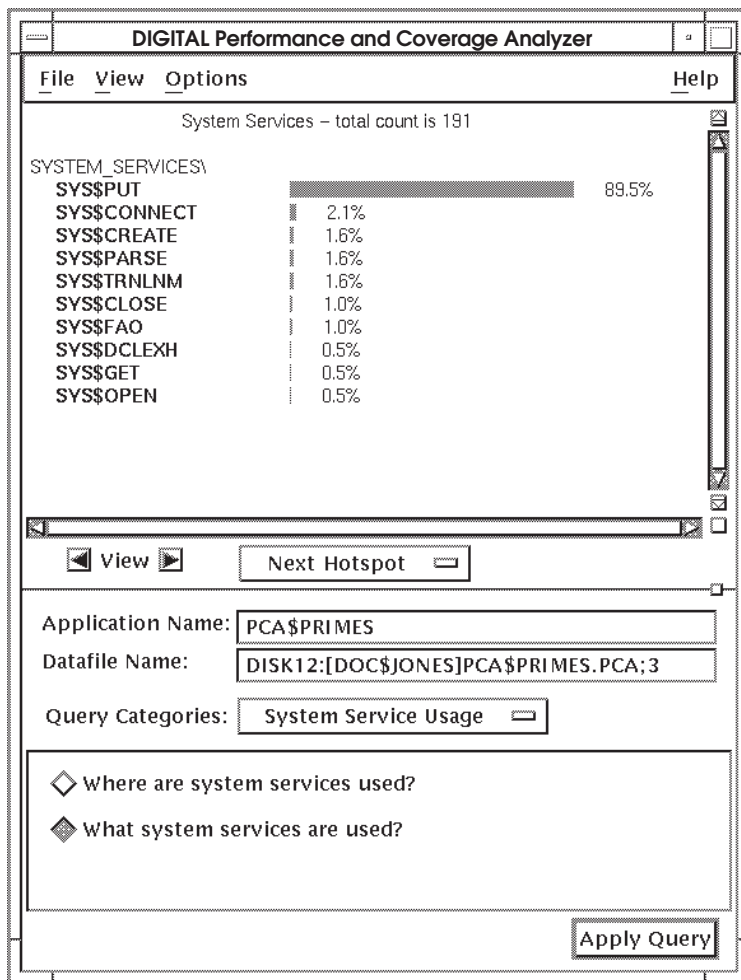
DIGITAL Performance and Coverage Analyzer

File View Options Help

System Services – total count is 191

SYSTEM_SERVICES\
SYS$PUT 89.5%
SYS$CONNECT 2.1%
SYS$CREATE 1.6%
SYS$PARSE 1.6%
SYS$TRNLNM 1.6%
SYS$CLOSE 1.0%
SYS$FAO 1.0%
SYS$DCLEXH 0.5%
SYS$GET 0.5%
SYS$OPEN 0.5%

View

Next Hotspot

Application Name: PCA$PRIMES

Datafile Name: DISK12:[DOC$JONES]PCA$PRIMES.PCA;3

Query Categories: System Service Usage

Where are system services used?

What system services are used?

Apply Query